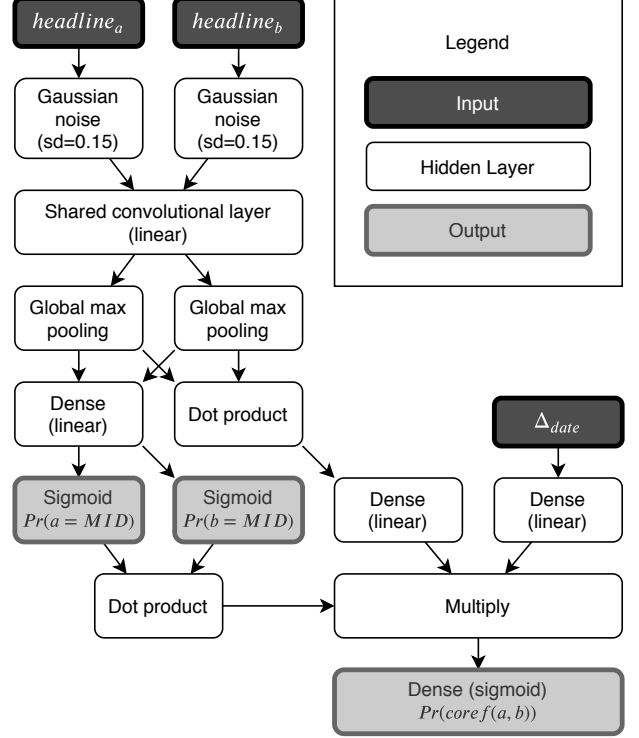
$headline_a$

$headline_b$

Legend

Input

Hidden Layer

Output

Gaussian noise (sd=0.15)

Gaussian noise (sd=0.15)

Shared convolutional layer (linear)

Global max pooling

Global max pooling

Dense (linear)

Dot product

$\Delta_{date}$

Sigmoid $Pr(a = MID)$

Sigmoid $Pr(b = MID)$

Dense (linear)

Dense (linear)

Dot product

Multiply

Dense (sigmoid) $Pr(coref(a, b))$